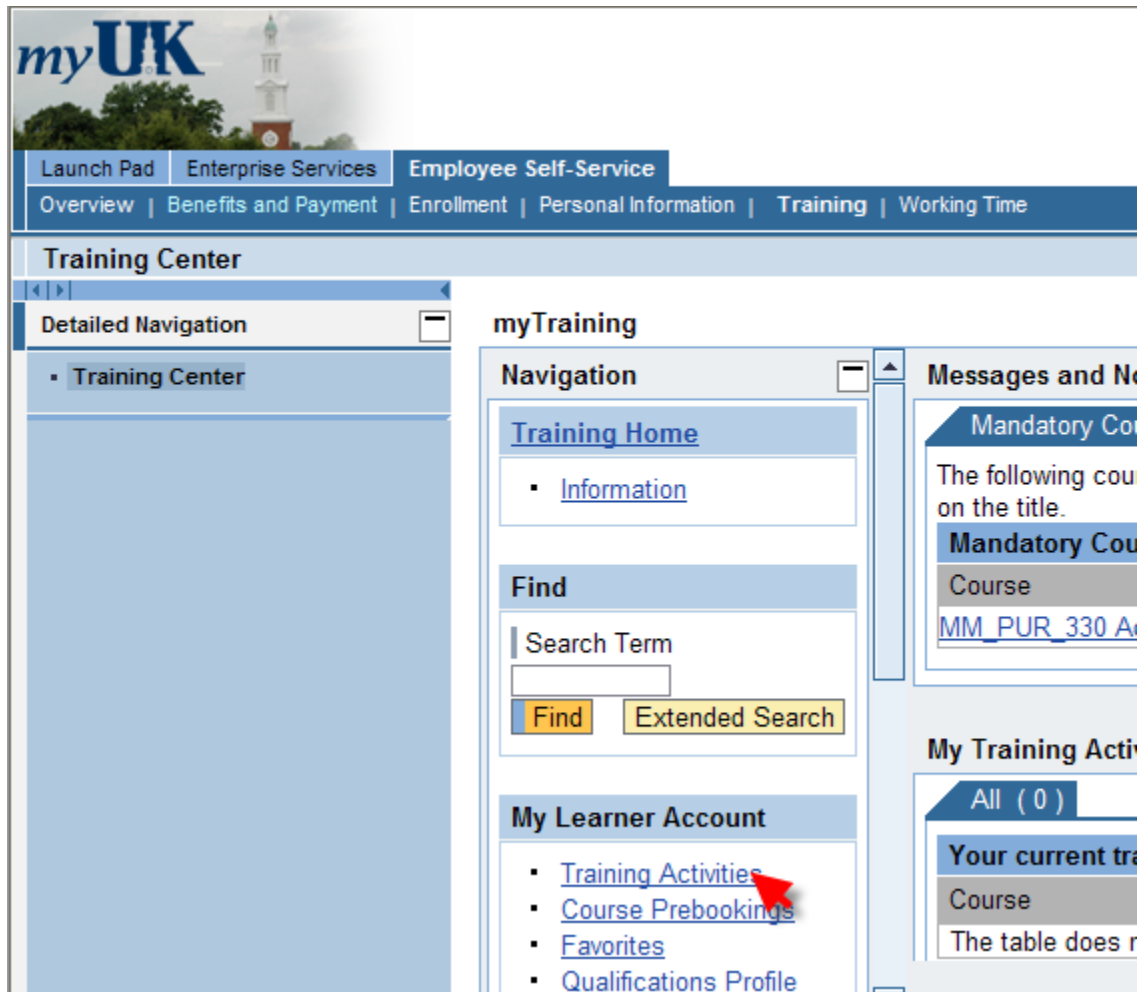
myUK

Launch Pad | Enterprise Services | Employee Self-Service

Overview | Benefits and Payment | Enrollment | Personal Information | Training | Working Time

Training Center

Detailed Navigation

▪ Training Center

myTraining

Navigation

Training Home

▪ Information

Find

Search Term

Find | Extended Search

My Learner Account

▪ Training Activities
▪ Course Prebookings
▪ Favorites
▪ Qualifications Profile

Messages and No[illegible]

Mandatory Cou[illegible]

The following cou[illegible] on the title.

| Mandatory Cou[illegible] |
|---|
| Course |
| MM_PUR_330 A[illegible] |

My Training Activ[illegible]

All ( 0 )

| Your current tr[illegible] |
|---|
| Course |
| The table does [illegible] |